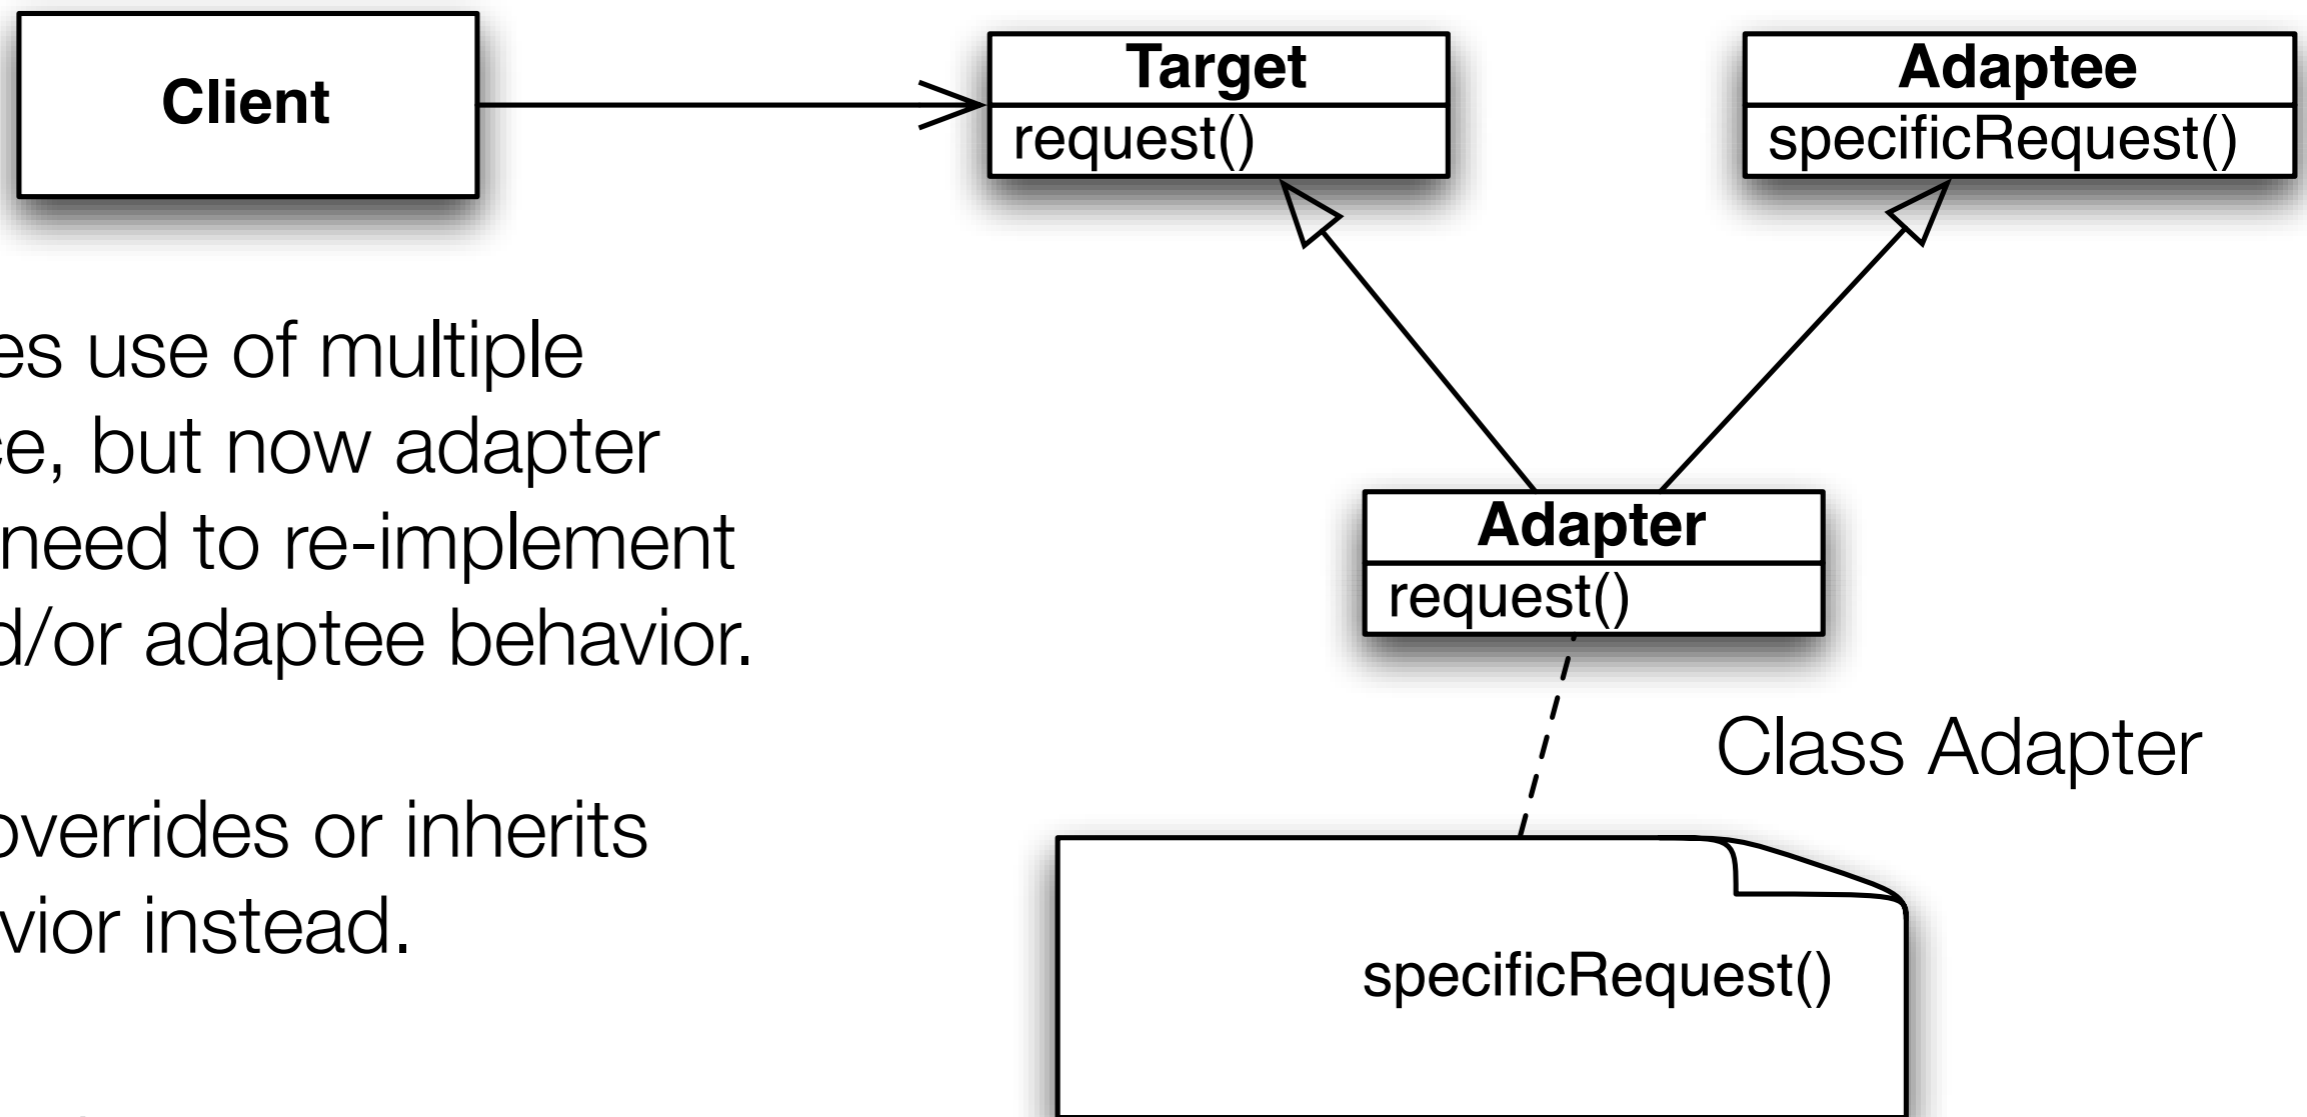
Client

Target
request()

Adaptee
specificRequest()

es use of multiple e, but now adapter need to re-implement d/or adaptee behavior.

overrides or inherits vior instead.

Adapter
request()

Class Adapter

specificRequest()